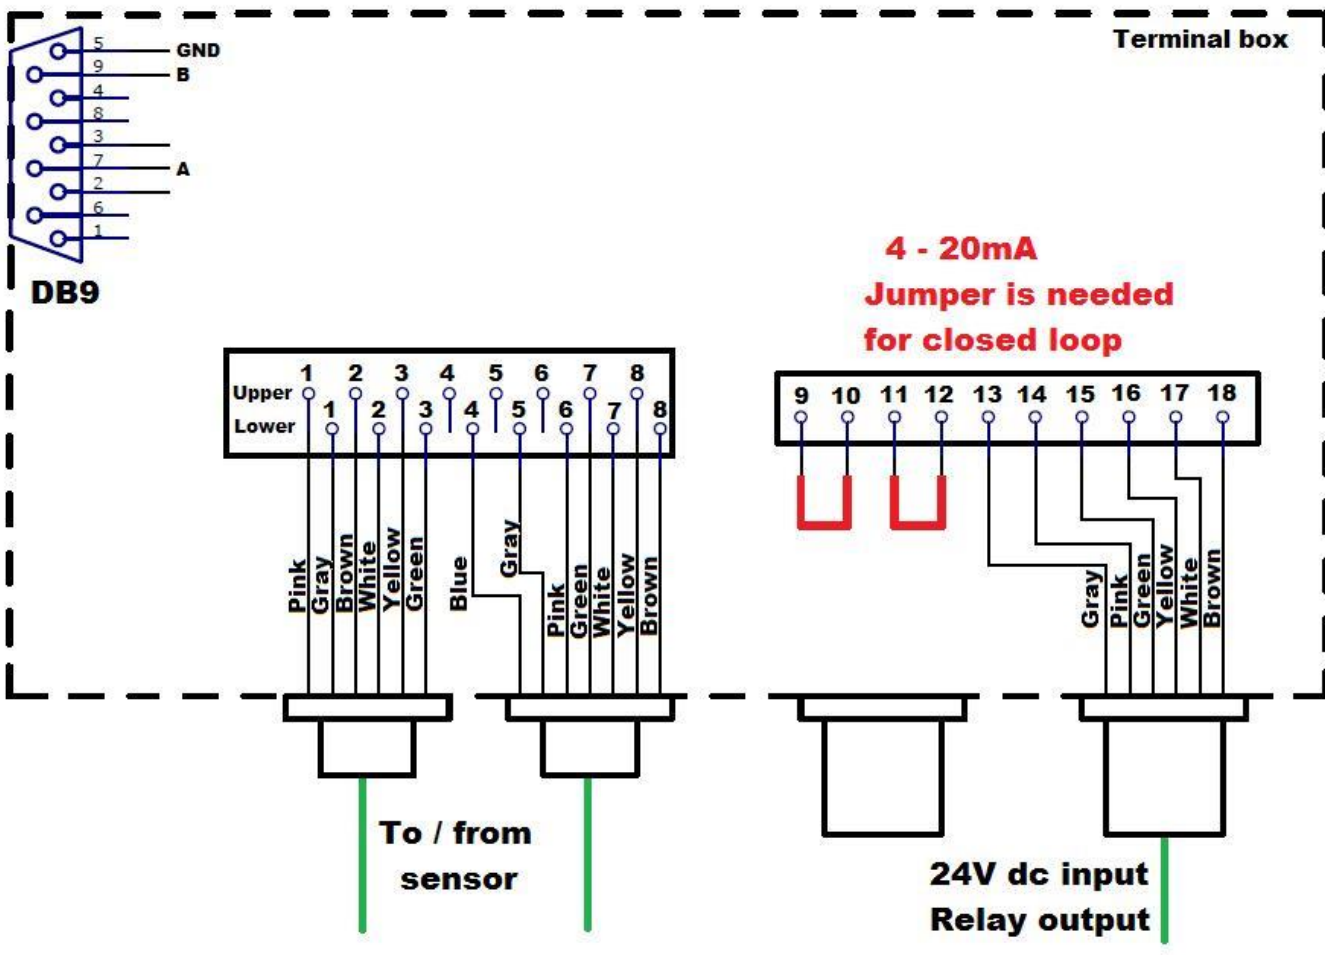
Terminal box

5 GND
9 B
4
8
3
7 A
2
6
1

DB9

4 - 20mA
Jumper is needed
for closed loop

Upper 1 2 3 4 5 6 7 8
Lower 1 2 3 4 5 6 7 8

9 10 11 12 13 14 15 16 17 18

Pink Gray Brown White Yellow Green

Blue Gray Pink Green White Yellow Brown

Gray Pink Green Yellow White Brown

To / from
sensor

24V dc input
Relay output